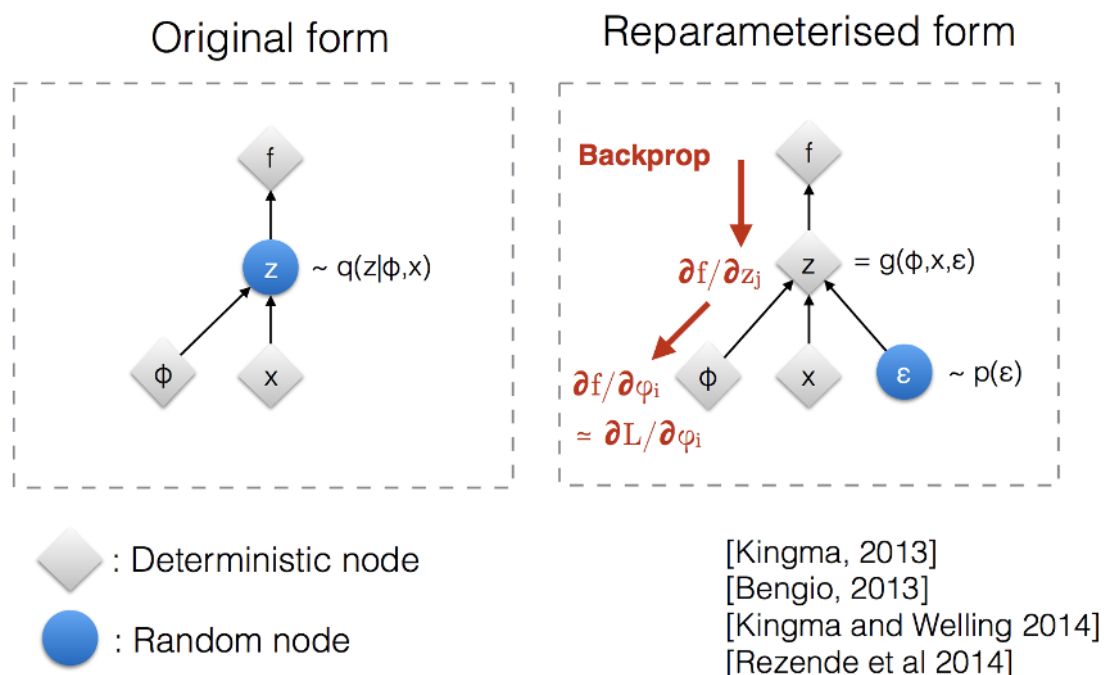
Original form

f

z ~ q(z|ϕ,x)

ϕ

x

Reparameterised form

Backprop

f

$\partial f / \partial z_j$

z = g(ϕ,x,ε)

$\partial f / \partial \varphi_i$
$\simeq \partial L / \partial \varphi_i$

ϕ

x

ε ~ p(ε)

: Deterministic node

: Random node

[Kingma, 2013]
[Bengio, 2013]
[Kingma and Welling 2014]
[Rezende et al 2014]